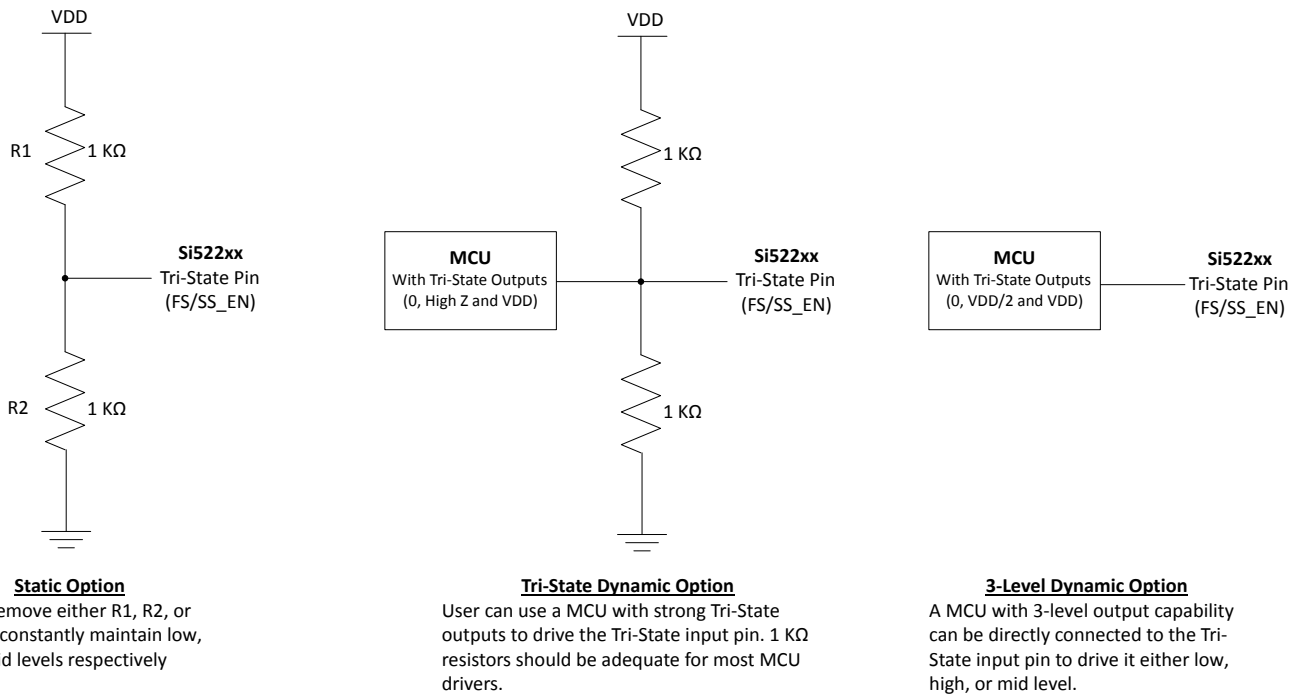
VDD

R1 1 KΩ

Si522xx
Tri-State Pin
(FS/SS_EN)

R2 1 KΩ

Static Option
emove either R1, R2, or constantly maintain low, d levels respectively

VDD

1 KΩ

MCU
With Tri-State Outputs
(0, High Z and VDD)

Si522xx
Tri-State Pin
(FS/SS_EN)

1 KΩ

Tri-State Dynamic Option
User can use a MCU with strong Tri-State outputs to drive the Tri-State input pin. 1 KΩ resistors should be adequate for most MCU drivers.

MCU
With Tri-State Outputs
(0, VDD/2 and VDD)

Si522xx
Tri-State Pin
(FS/SS_EN)

3-Level Dynamic Option
A MCU with 3-level output capability can be directly connected to the Tri-State input pin to drive it either low, high, or mid level.